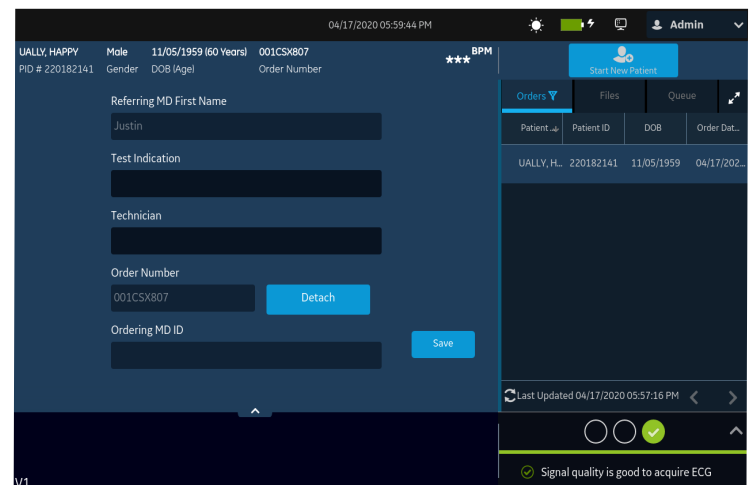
04/17/2020 05:59:44 PM

Admin

UALLY, HAPPY
PID # 220182141

Male
Gender

11/05/1959 (60 Years)
DOB (Age)

001CSX807
Order Number

*** BPM

Start New Patient

Referring MD First Name

Justin

Test Indication

Technician

Order Number

001CSX807

Detach

Ordering MD ID

Save

Orders

Files

Queue

| Patient | Patient ID | DOB | Order Dat... |
|---|---|---|---|
| UALLY, H... | 220182141 | 11/05/1959 | 04/17/202... |

Last Updated 04/17/2020 05:57:16 PM

Signal quality is good to acquire ECG

V1